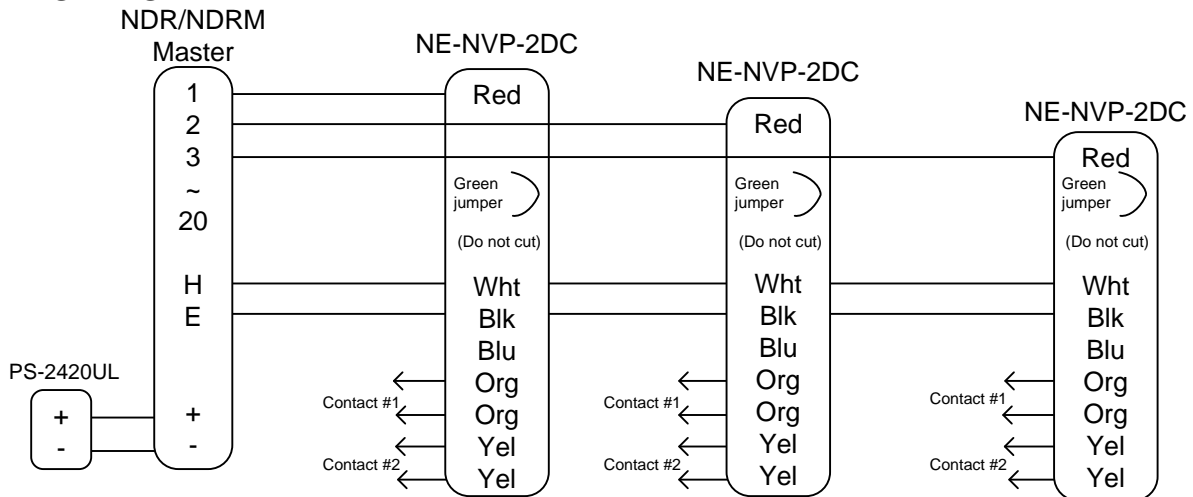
NDR/NDRM Master
1
2
3
~
20
H
E
+
-

PS-2420UL
+
-

NE-NVP-2DC
Red
Green jumper
(Do not cut)
Wht
Blk
Blu
Org
Org
Yel
Yel
Contact #1
Contact #2

NE-NVP-2DC
Red
Green jumper
(Do not cut)
Wht
Blk
Blu
Org
Org
Yel
Yel
Contact #1
Contact #2

NE-NVP-2DC
Red
Green jumper
(Do not cut)
Wht
Blk
Blu
Org
Org
Yel
Yel
Contact #1
Contact #2